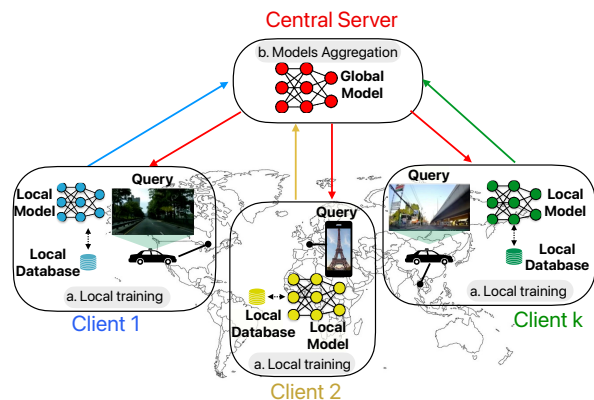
Central Server

b. Models Aggregation

Global Model

Local Model

Query

Local Database

a. Local training

Client 1

Query

Local Database

Local Model

a. Local training

Client 2

Query

Local Model

Local Database

a. Local training

Client k